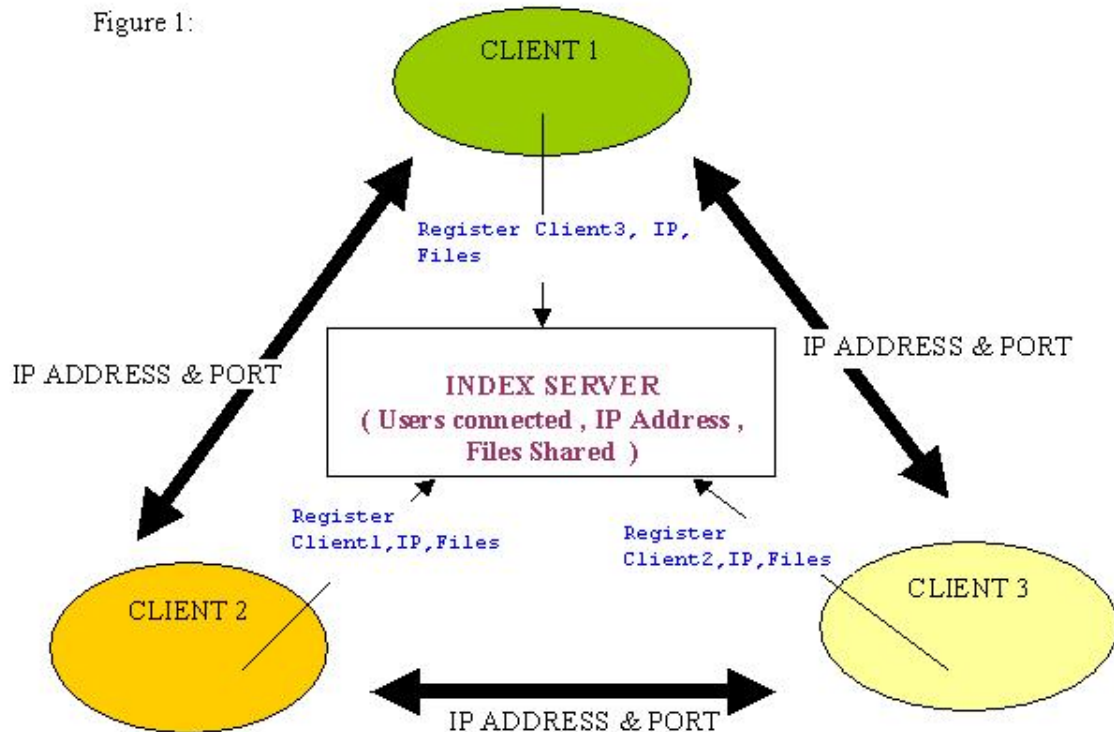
Figure 1:

CLIENT 1

Register Client3, IP, Files

IP ADDRESS & PORT

IP ADDRESS & PORT

INDEX SERVER
( Users connected , IP Address , Files Shared )

Register Client1,IP,Files

Register Client2,IP,Files

CLIENT 2

CLIENT 3

IP ADDRESS & PORT